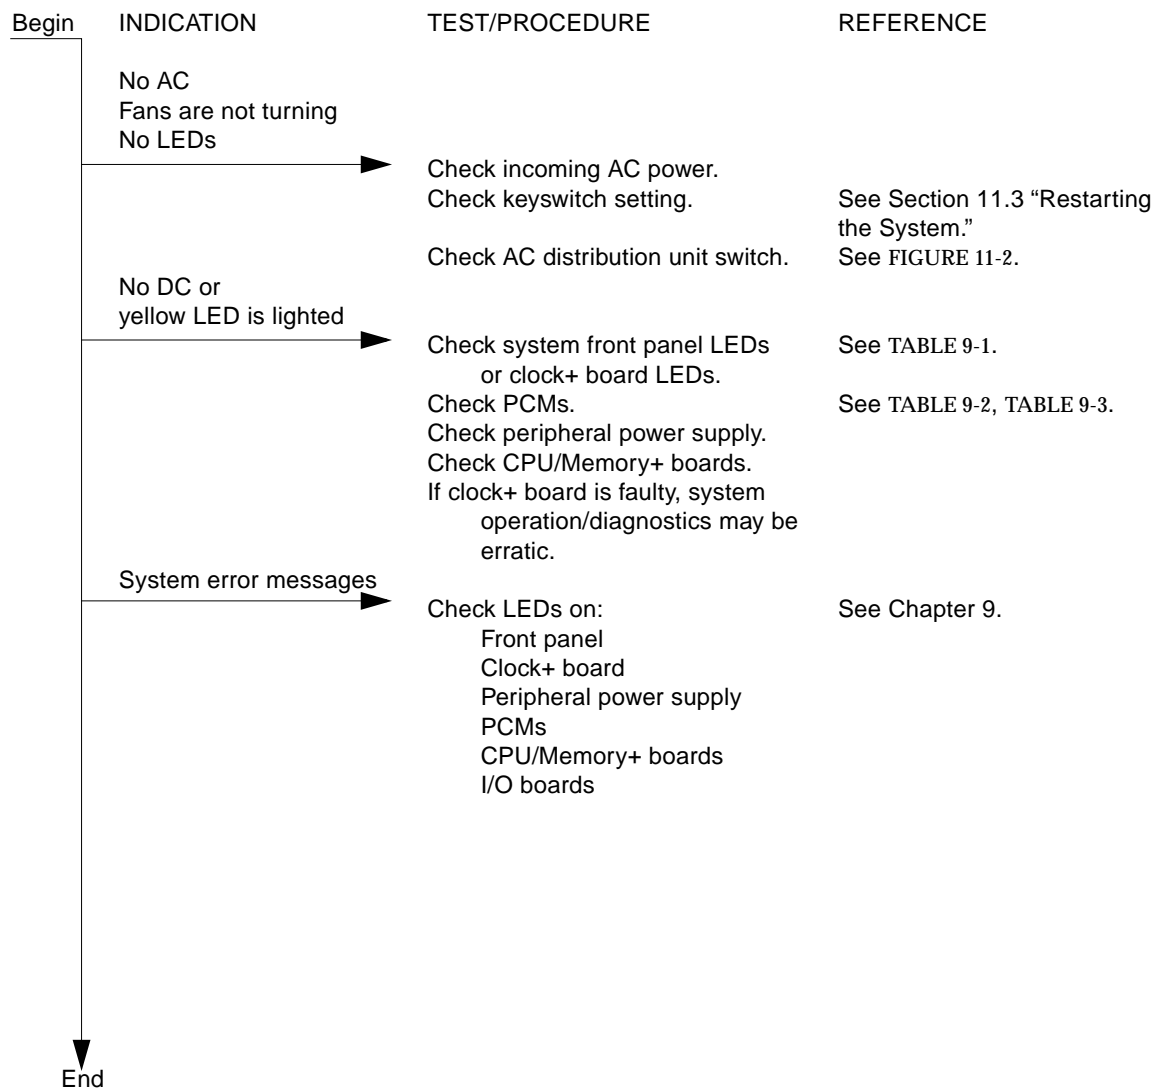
Begin INDICATION TEST/PROCEDURE REFERENCE

No AC
Fans are not turning
No LEDs

Check incoming AC power.
Check keyswitch setting. See Section 11.3 "Restarting the System."
Check AC distribution unit switch. See FIGURE 11-2.

No DC or
yellow LED is lighted

Check system front panel LEDs or clock+ board LEDs. See TABLE 9-1.
Check PCMs. See TABLE 9-2, TABLE 9-3.
Check peripheral power supply.
Check CPU/Memory+ boards.
If clock+ board is faulty, system operation/diagnostics may be erratic.

System error messages

Check LEDs on: See Chapter 9.
Front panel
Clock+ board
Peripheral power supply
PCMs
CPU/Memory+ boards
I/O boards

End